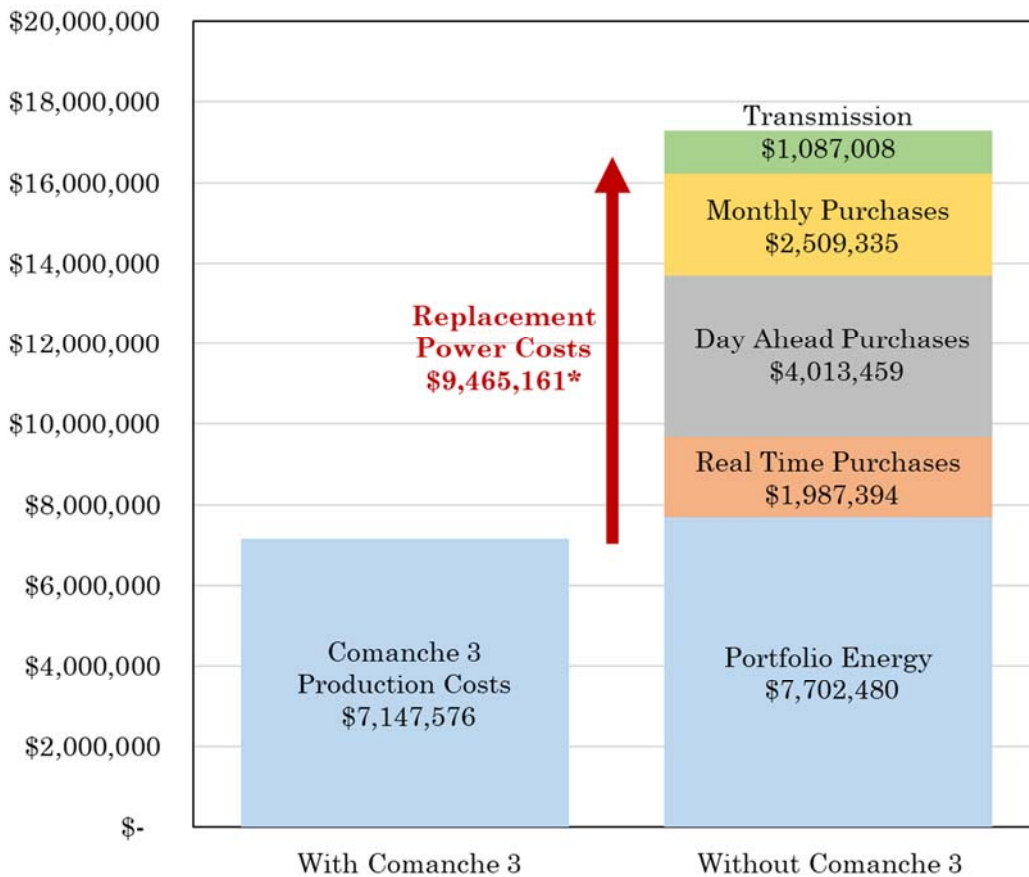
$20,000,000
$18,000,000
$16,000,000
$14,000,000
$12,000,000
$10,000,000
$8,000,000
$6,000,000
$4,000,000
$2,000,000
$-

Replacement Power Costs $9,465,161*

Comanche 3 Production Costs $7,147,576

Transmission $1,087,008

Monthly Purchases $2,509,335

Day Ahead Purchases $4,013,459

Real Time Purchases $1,987,394

Portfolio Energy $7,702,480

With Comanche 3

Without Comanche 3